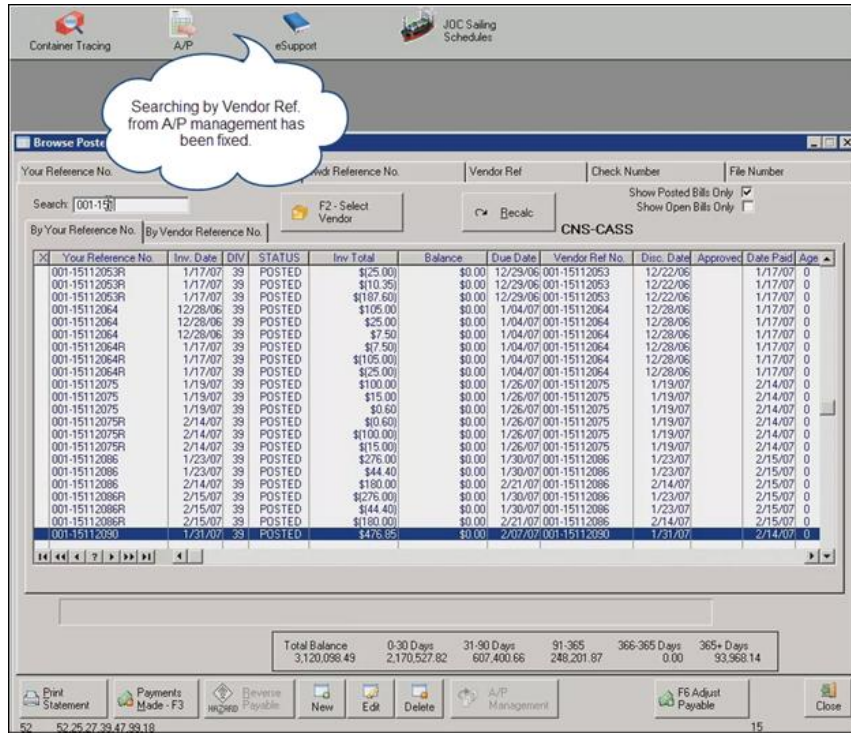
Container Tracing A/P eSupport JOC Sailing Schedules

Searching by Vendor Ref. from A/P management has been fixed.

Browse Poste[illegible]

Your Reference No. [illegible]wdr Reference No. Vendor Ref Check Number File Number

Search: 001-15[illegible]

F2 - Select Vendor

Recalc

Show Posted Bills Only ☑
Show Open Bills Only ☐

CNS-CASS

By Your Reference No. By Vendor Reference No.

| X | Your Reference No. | Inv. Date | DIV | STATUS | Inv Total | Balance | Due Date | Vendor Ref No. | Disc. Date | Approved | Date Paid | Age |
|---|---|---|---|---|---|---|---|---|---|---|---|---|
| | 001-15112053R | 1/17/07 | 39 | POSTED | $(25.00) | $0.00 | 12/29/06 | 001-15112053 | 12/22/06 | | 1/17/07 | 0 |
| | 001-15112053R | 1/17/07 | 39 | POSTED | $(10.35) | $0.00 | 12/29/06 | 001-15112053 | 12/22/06 | | 1/17/07 | 0 |
| | 001-15112053R | 1/17/07 | 39 | POSTED | $(187.60) | $0.00 | 12/29/06 | 001-15112053 | 12/22/06 | | 1/17/07 | 0 |
| | 001-15112064 | 12/28/06 | 39 | POSTED | $105.00 | $0.00 | 1/04/07 | 001-15112064 | 12/28/06 | | 1/17/07 | 0 |
| | 001-15112064 | 12/28/06 | 39 | POSTED | $25.00 | $0.00 | 1/04/07 | 001-15112064 | 12/28/06 | | 1/17/07 | 0 |
| | 001-15112064 | 12/28/06 | 39 | POSTED | $7.50 | $0.00 | 1/04/07 | 001-15112064 | 12/28/06 | | 1/17/07 | 0 |
| | 001-15112064R | 1/17/07 | 39 | POSTED | $(7.50) | $0.00 | 1/04/07 | 001-15112064 | 12/28/06 | | 1/17/07 | 0 |
| | 001-15112064R | 1/17/07 | 39 | POSTED | $(105.00) | $0.00 | 1/04/07 | 001-15112064 | 12/28/06 | | 1/17/07 | 0 |
| | 001-15112064R | 1/17/07 | 39 | POSTED | $(25.00) | $0.00 | 1/04/07 | 001-15112064 | 12/28/06 | | 1/17/07 | 0 |
| | 001-15112075 | 1/19/07 | 39 | POSTED | $100.00 | $0.00 | 1/26/07 | 001-15112075 | 1/19/07 | | 2/14/07 | 0 |
| | 001-15112075 | 1/19/07 | 39 | POSTED | $15.00 | $0.00 | 1/26/07 | 001-15112075 | 1/19/07 | | 2/14/07 | 0 |
| | 001-15112075 | 1/19/07 | 39 | POSTED | $0.60 | $0.00 | 1/26/07 | 001-15112075 | 1/19/07 | | 2/14/07 | 0 |
| | 001-15112075R | 2/14/07 | 39 | POSTED | $(0.60) | $0.00 | 1/26/07 | 001-15112075 | 1/19/07 | | 2/14/07 | 0 |
| | 001-15112075R | 2/14/07 | 39 | POSTED | $(100.00) | $0.00 | 1/26/07 | 001-15112075 | 1/19/07 | | 2/14/07 | 0 |
| | 001-15112075R | 2/14/07 | 39 | POSTED | $(15.00) | $0.00 | 1/26/07 | 001-15112075 | 1/19/07 | | 2/14/07 | 0 |
| | 001-15112086 | 1/23/07 | 39 | POSTED | $276.00 | $0.00 | 1/30/07 | 001-15112086 | 1/23/07 | | 2/15/07 | 0 |
| | 001-15112086 | 1/23/07 | 39 | POSTED | $44.40 | $0.00 | 1/30/07 | 001-15112086 | 1/23/07 | | 2/15/07 | 0 |
| | 001-15112086 | 2/14/07 | 39 | POSTED | $180.00 | $0.00 | 2/21/07 | 001-15112086 | 2/14/07 | | 2/15/07 | 0 |
| | 001-15112086R | 2/15/07 | 39 | POSTED | $(276.00) | $0.00 | 1/30/07 | 001-15112086 | 1/23/07 | | 2/15/07 | 0 |
| | 001-15112086R | 2/15/07 | 39 | POSTED | $(44.40) | $0.00 | 1/30/07 | 001-15112086 | 1/23/07 | | 2/15/07 | 0 |
| | 001-15112086R | 2/15/07 | 39 | POSTED | $(180.00) | $0.00 | 2/21/07 | 001-15112086 | 2/14/07 | | 2/15/07 | 0 |
| | 001-15112090 | 1/31/07 | 39 | POSTED | $476.85 | $0.00 | 2/07/07 | 001-15112090 | 1/31/07 | | 2/14/07 | 0 |

| Total Balance | 0-30 Days | 31-90 Days | 91-365 | 366-365 Days | 365+ Days |
|---|---|---|---|---|---|
| 3,120,098.49 | 2,170,527.82 | 607,400.66 | 248,201.87 | 0.00 | 93,968.14 |

Print Statement | Payments Made - F3 | HAZARD Reverse Payable | New | Edit | Delete | A/P Management | F6 Adjust Payable | Close

52 52.25.27.39.47.99.18 15